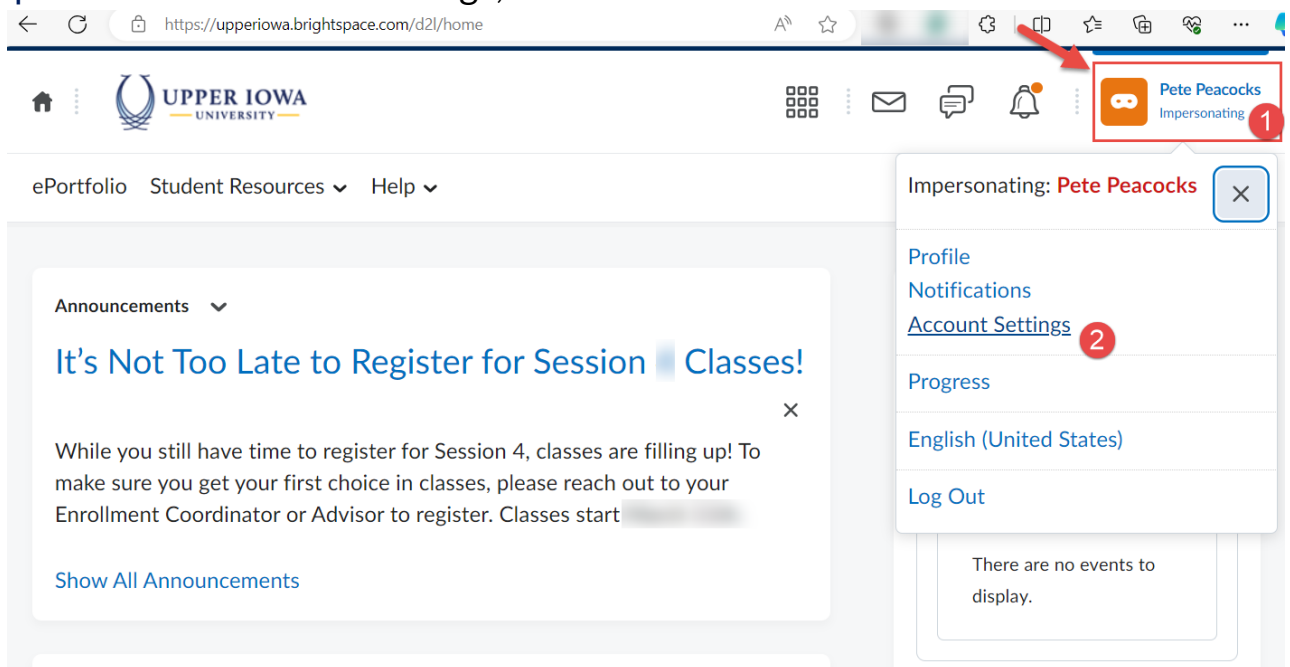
https://upperiowa.brightspace.com/d2l/home

UPPER IOWA UNIVERSITY

Pete Peacocks
Impersonating

1

ePortfolio Student Resources Help

Impersonating: Pete Peacocks

Profile
Notifications
Account Settings

2

Progress
English (United States)
Log Out

Announcements

It's Not Too Late to Register for Session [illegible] Classes!

While you still have time to register for Session 4, classes are filling up! To make sure you get your first choice in classes, please reach out to your Enrollment Coordinator or Advisor to register. Classes start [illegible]

Show All Announcements

There are no events to display.